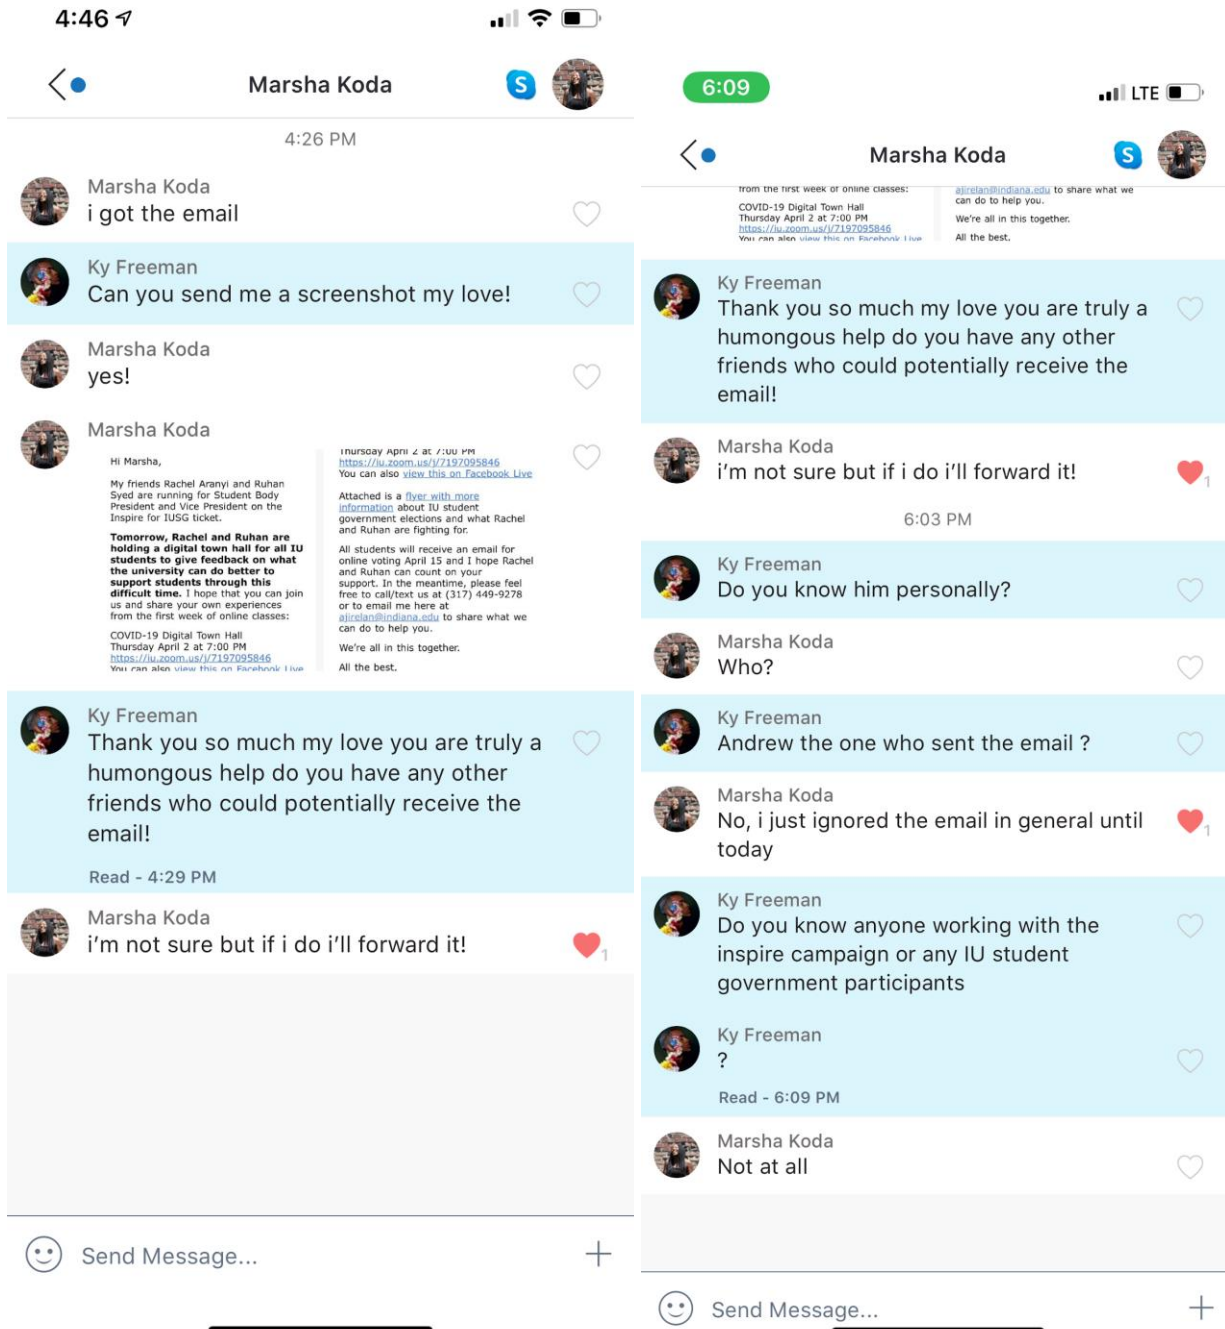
4:46

Marsha Koda

4:26 PM

Marsha Koda
i got the email

Ky Freeman
Can you send me a screenshot my love!

Marsha Koda
yes!

Marsha Koda

Hi Marsha,

My friends Rachel Aranyi and Ruhan Syed are running for Student Body President and Vice President on the Inspire for IUSG ticket.

Tomorrow, Rachel and Ruhan are holding a digital town hall for all IU students to give feedback on what the university can do better to support students through this difficult time. I hope that you can join us and share your own experiences from the first week of online classes:

COVID-19 Digital Town Hall
Thursday April 2 at 7:00 PM
https://iu.zoom.us/j/7197095846
You can also view this on Facebook Live

Thursday April 2 at 7:00 PM
https://iu.zoom.us/j/7197095846
You can also view this on Facebook Live

Attached is a flyer with more information about IU student government elections and what Rachel and Ruhan are fighting for.

All students will receive an email for online voting April 15 and I hope Rachel and Ruhan can count on your support. In the meantime, please feel free to call/text us at (317) 449-9278 or to email me here at ajirelan@indiana.edu to share what we can do to help you.

We're all in this together.

All the best.

Ky Freeman
Thank you so much my love you are truly a humongous help do you have any other friends who could potentially receive the email!

Read - 4:29 PM

Marsha Koda
i'm not sure but if i do i'll forward it!
1

Send Message...

6:09

LTE

Marsha Koda

from the first week of online classes:
COVID-19 Digital Town Hall
Thursday April 2 at 7:00 PM
https://iu.zoom.us/j/7197095846
You can also view this on Facebook Live

ajirelan@indiana.edu to share what we can do to help you.
We're all in this together.
All the best.

Ky Freeman
Thank you so much my love you are truly a humongous help do you have any other friends who could potentially receive the email!

Marsha Koda
i'm not sure but if i do i'll forward it!
1

6:03 PM

Ky Freeman
Do you know him personally?

Marsha Koda
Who?

Ky Freeman
Andrew the one who sent the email ?

Marsha Koda
No, i just ignored the email in general until today
1

Ky Freeman
Do you know anyone working with the inspire campaign or any IU student government participants

Ky Freeman
?

Read - 6:09 PM

Marsha Koda
Not at all

Send Message...